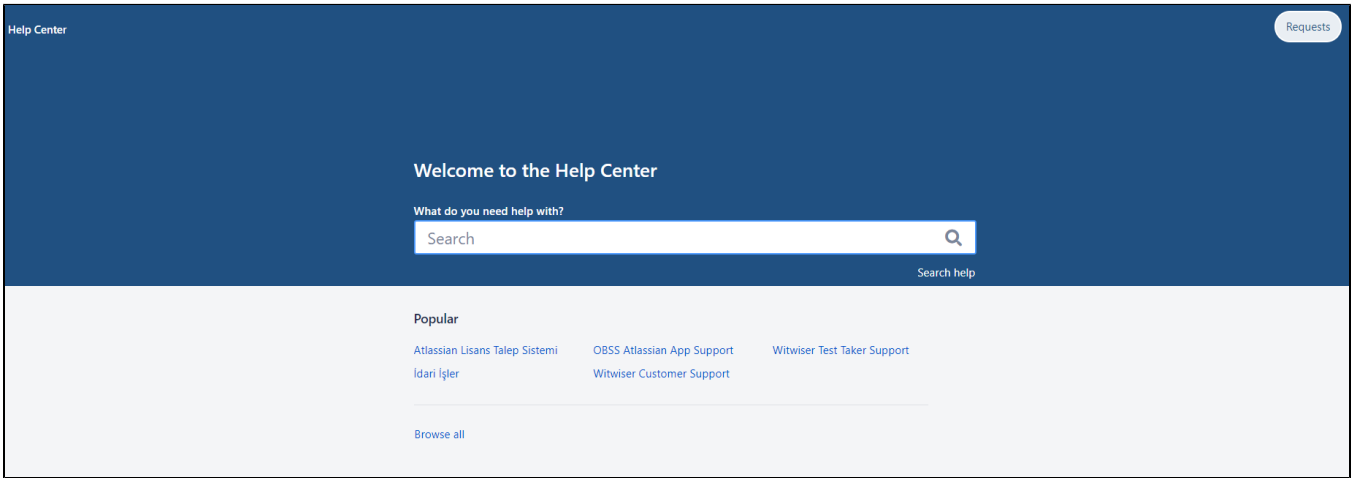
Help Center

Requests

Welcome to the Help Center

What do you need help with?

Search

Search help

Popular

Atlassian Lisans Talep Sistemi
OBSS Atlassian App Support
Witwiser Test Taker Support
İdari İşler
Witwiser Customer Support

Browse all